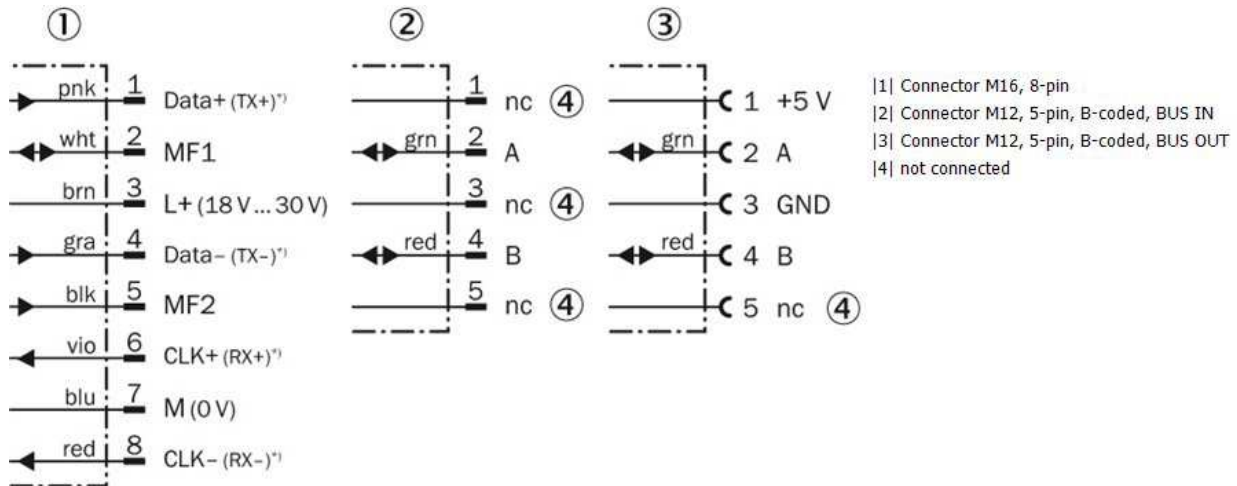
①

pnk 1 Data+ (TX+)*)
wht 2 MF1
brn 3 L+ (18 V ... 30 V)
gra 4 Data– (TX–)*)
blk 5 MF2
vio 6 CLK+ (RX+)*)
blu 7 M (0 V)
red 8 CLK– (RX–)*)

②

1 nc ④
grn 2 A
3 nc ④
red 4 B
5 nc ④

③

1 +5 V
grn 2 A
3 GND
red 4 B
5 nc ④

|1| Connector M16, 8-pin
|2| Connector M12, 5-pin, B-coded, BUS IN
|3| Connector M12, 5-pin, B-coded, BUS OUT
|4| not connected